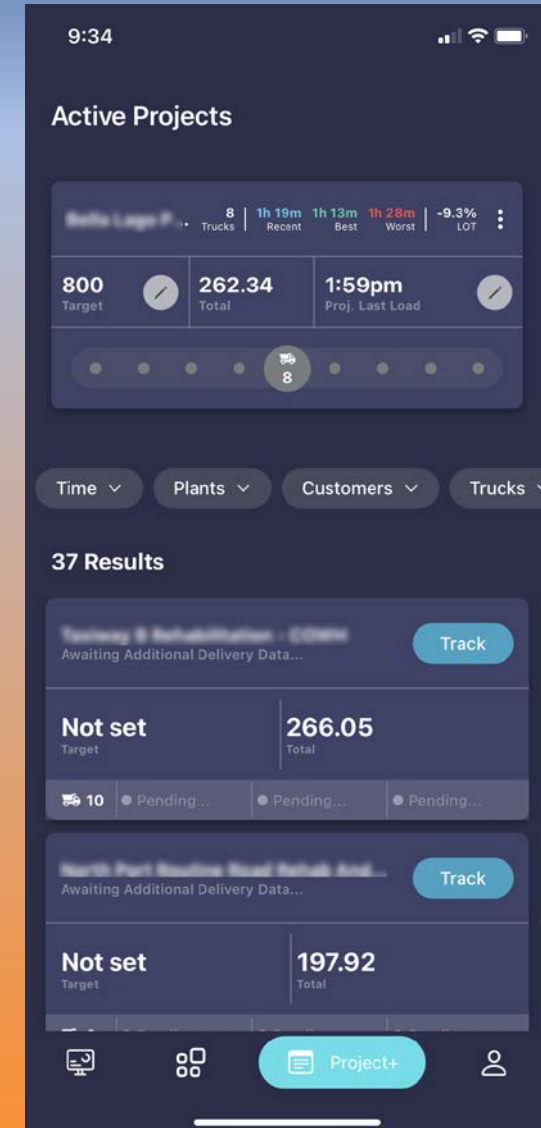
9:34

Active Projects

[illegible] 8 Trucks | 1h 19m Recent 1h 13m Best 1h 28m Worst | -9.3% LOT

800 Target

262.34 Total

1:59pm Proj. Last Load

8

Time

Plants

Customers

Trucks

37 Results

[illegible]
Awaiting Additional Delivery Data...

Track

Not set Target

266.05 Total

10 Pending... Pending... Pending...

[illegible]
Awaiting Additional Delivery Data...

Track

Not set Target

197.92 Total

Project+